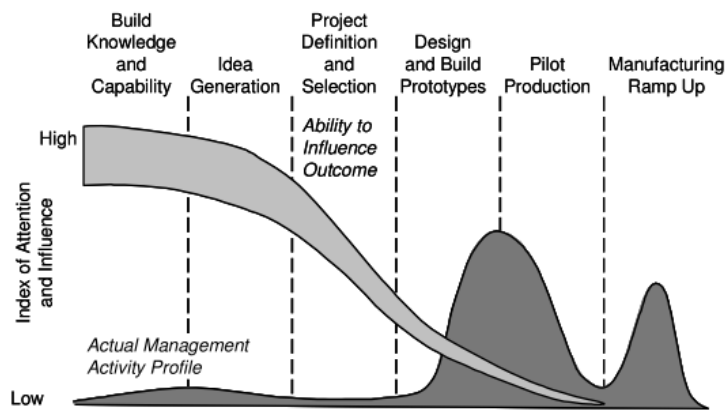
Build Knowledge and Capability

Idea Generation

Project Definition and Selection

Design and Build Prototypes

Pilot Production

Manufacturing Ramp Up

High

Ability to Influence Outcome

Index of Attention and Influence

Actual Management Activity Profile

Low